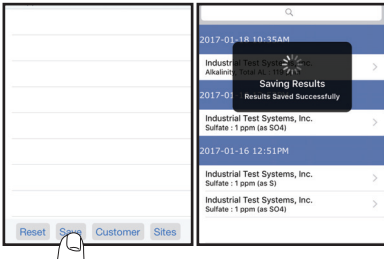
Reset Save Customer Sites

2017-01-18 10:35AM
Industrial Test Systems, Inc.
Alkalinity Total AL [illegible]

Saving Results
Results Saved Successfully

2017-01-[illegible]
Industrial Test Systems, Inc.
Sulfate : 1 ppm (as SO4)

2017-01-16 12:51PM
Industrial Test Systems, Inc.
Sulfate : 1 ppm (as S)
Industrial Test Systems, Inc.
Sulfate : 1 ppm (as SO4)